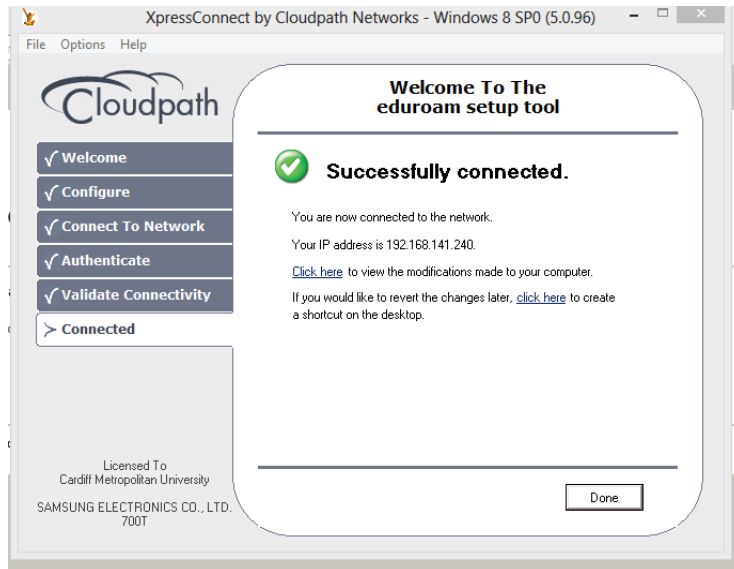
XpressConnect by Cloudpath Networks - Windows 8 SP0 (5.0.96)

File Options Help

Cloudpath

√ Welcome
√ Configure
√ Connect To Network
√ Authenticate
√ Validate Connectivity
> Connected

Welcome To The
eduroam setup tool

Successfully connected.

You are now connected to the network.

Your IP address is 192.168.141.240.

Click here to view the modifications made to your computer.

If you would like to revert the changes later, click here to create a shortcut on the desktop.

Licensed To
Cardiff Metropolitan University

SAMSUNG ELECTRONICS CO., LTD.
700T

Done